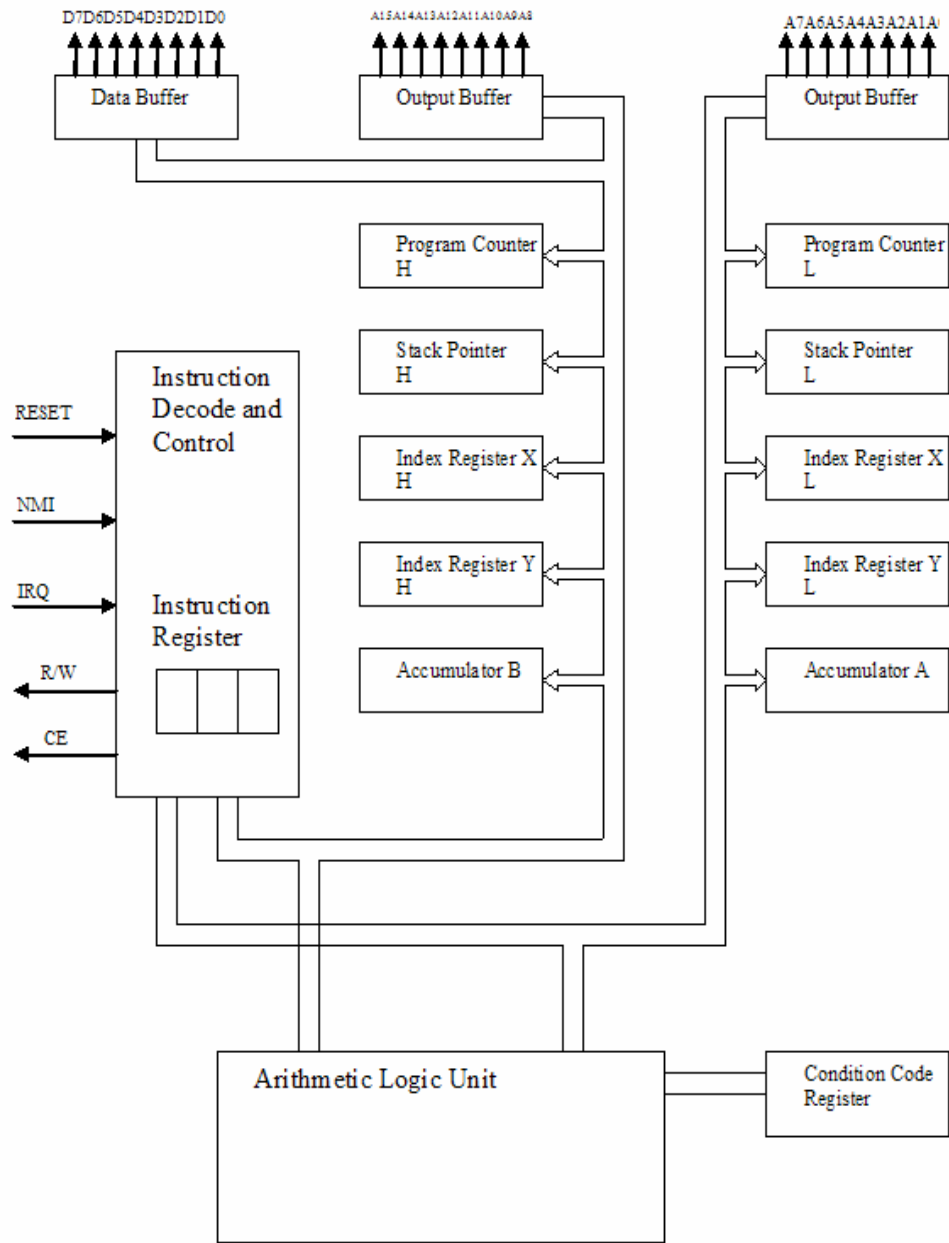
D7D6D5D4D3D2D1D0

A15A14A13A12A11A10A9A8

A7A6A5A4A3A2A1A0

Data Buffer

Output Buffer

Output Buffer

Program Counter H

Program Counter L

Stack Pointer H

Stack Pointer L

Instruction Decode and Control

RESET

Index Register X H

Index Register X L

NMI

Index Register Y H

Index Register Y L

IRQ

Instruction Register

R/W

Accumulator B

Accumulator A

CE

Arithmetic Logic Unit

Condition Code Register